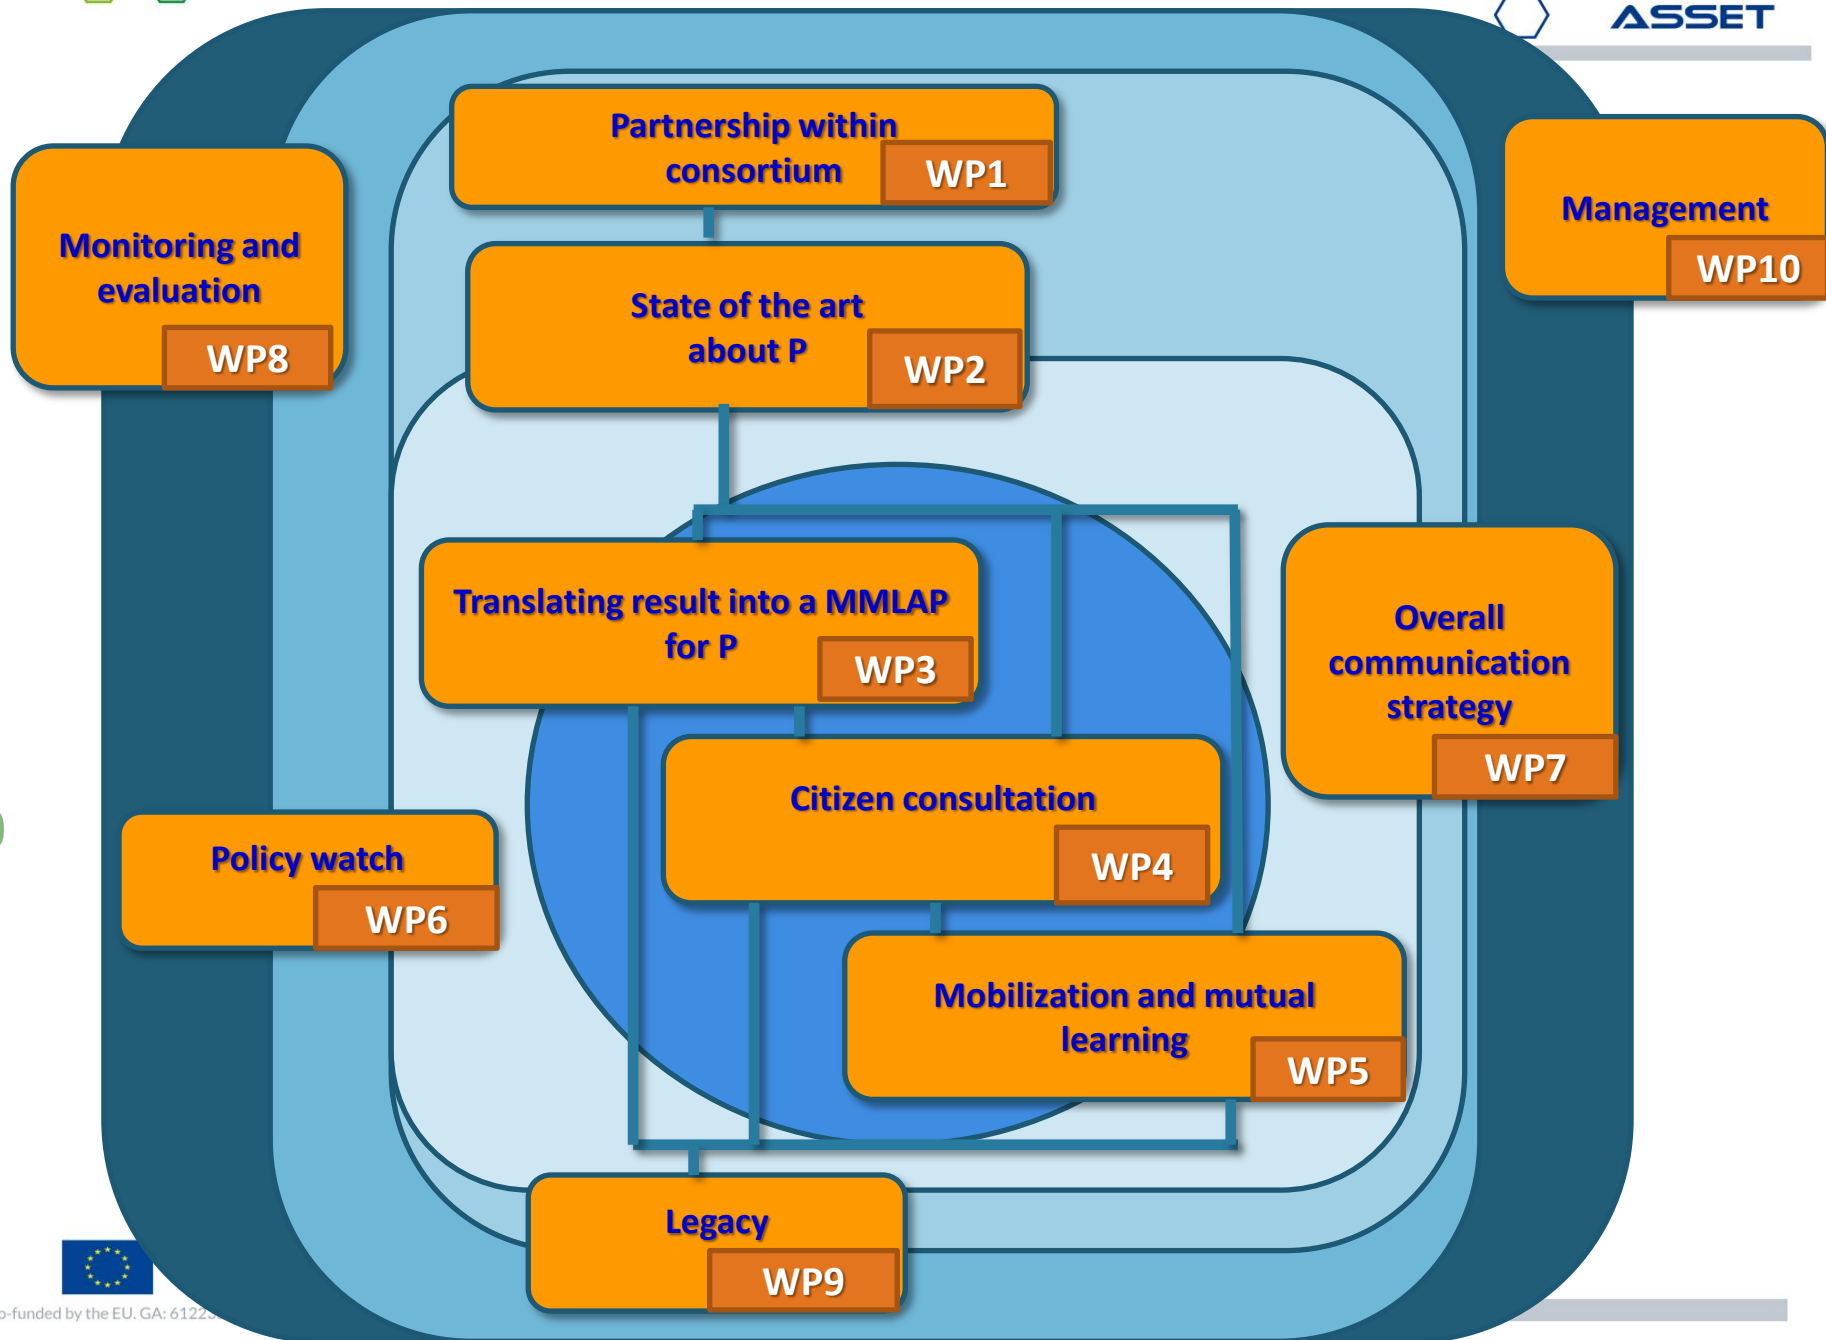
ASSET

Partnership within consortium
WP1

Monitoring and evaluation
WP8

Management
WP10

State of the art about P
WP2

Translating result into a MMLAP for P
WP3

Overall communication strategy
WP7

Citizen consultation
WP4

Policy watch
WP6

Mobilization and mutual learning
WP5

Legacy
WP9

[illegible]-funded by the EU. GA: 6122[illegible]